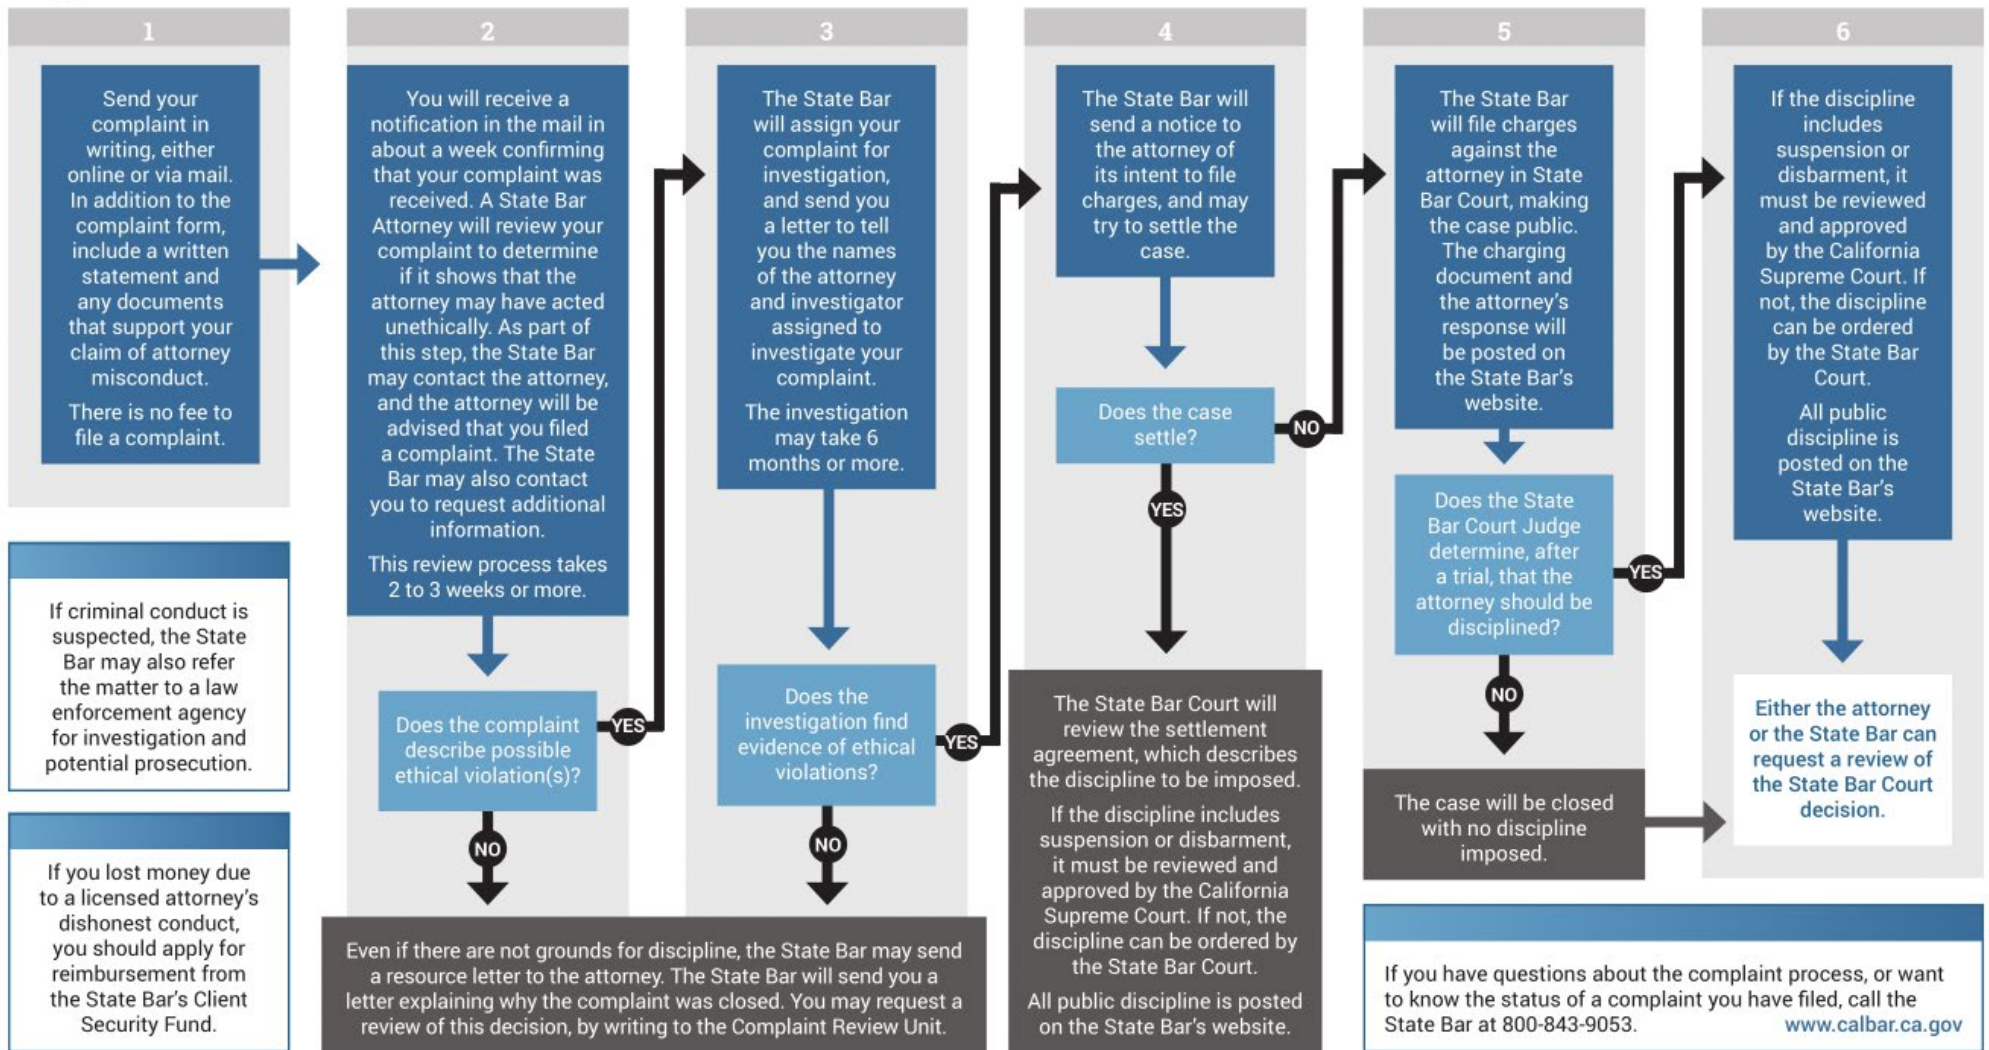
1

Send your complaint in writing, either online or via mail. In addition to the complaint form, include a written statement and any documents that support your claim of attorney misconduct.

There is no fee to file a complaint.

If criminal conduct is suspected, the State Bar may also refer the matter to a law enforcement agency for investigation and potential prosecution.

If you lost money due to a licensed attorney's dishonest conduct, you should apply for reimbursement from the State Bar's Client Security Fund.

2

You will receive a notification in the mail in about a week confirming that your complaint was received. A State Bar Attorney will review your complaint to determine if it shows that the attorney may have acted unethically. As part of this step, the State Bar may contact the attorney, and the attorney will be advised that you filed a complaint. The State Bar may also contact you to request additional information.

This review process takes 2 to 3 weeks or more.

Does the complaint describe possible ethical violation(s)?

YES

NO

3

The State Bar will assign your complaint for investigation, and send you a letter to tell you the names of the attorney and investigator assigned to investigate your complaint.

The investigation may take 6 months or more.

Does the investigation find evidence of ethical violations?

YES

NO

Even if there are not grounds for discipline, the State Bar may send a resource letter to the attorney. The State Bar will send you a letter explaining why the complaint was closed. You may request a review of this decision, by writing to the Complaint Review Unit.

4

The State Bar will send a notice to the attorney of its intent to file charges, and may try to settle the case.

Does the case settle?

NO

YES

The State Bar Court will review the settlement agreement, which describes the discipline to be imposed.

If the discipline includes suspension or disbarment, it must be reviewed and approved by the California Supreme Court. If not, the discipline can be ordered by the State Bar Court.

All public discipline is posted on the State Bar's website.

5

The State Bar will file charges against the attorney in State Bar Court, making the case public. The charging document and the attorney's response will be posted on the State Bar's website.

Does the State Bar Court Judge determine, after a trial, that the attorney should be disciplined?

YES

NO

The case will be closed with no discipline imposed.

6

If the discipline includes suspension or disbarment, it must be reviewed and approved by the California Supreme Court. If not, the discipline can be ordered by the State Bar Court.

All public discipline is posted on the State Bar's website.

Either the attorney or the State Bar can request a review of the State Bar Court decision.

If you have questions about the complaint process, or want to know the status of a complaint you have filed, call the State Bar at 800-843-9053. www.calbar.ca.gov